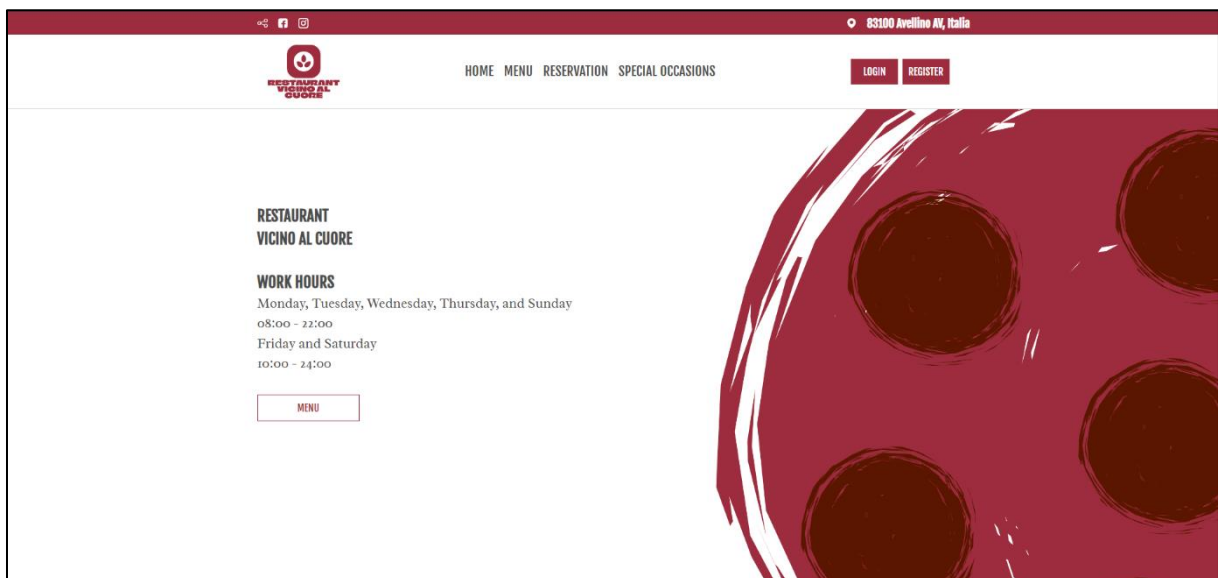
83100 Avellino AV, Italia

RESTAURANT VICINO AL CUORE

HOME MENU RESERVATION SPECIAL OCCASIONS

LOGIN REGISTER

RESTAURANT
VICINO AL CUORE

WORK HOURS
Monday, Tuesday, Wednesday, Thursday, and Sunday
08:00 - 22:00
Friday and Saturday
10:00 - 24:00

MENU